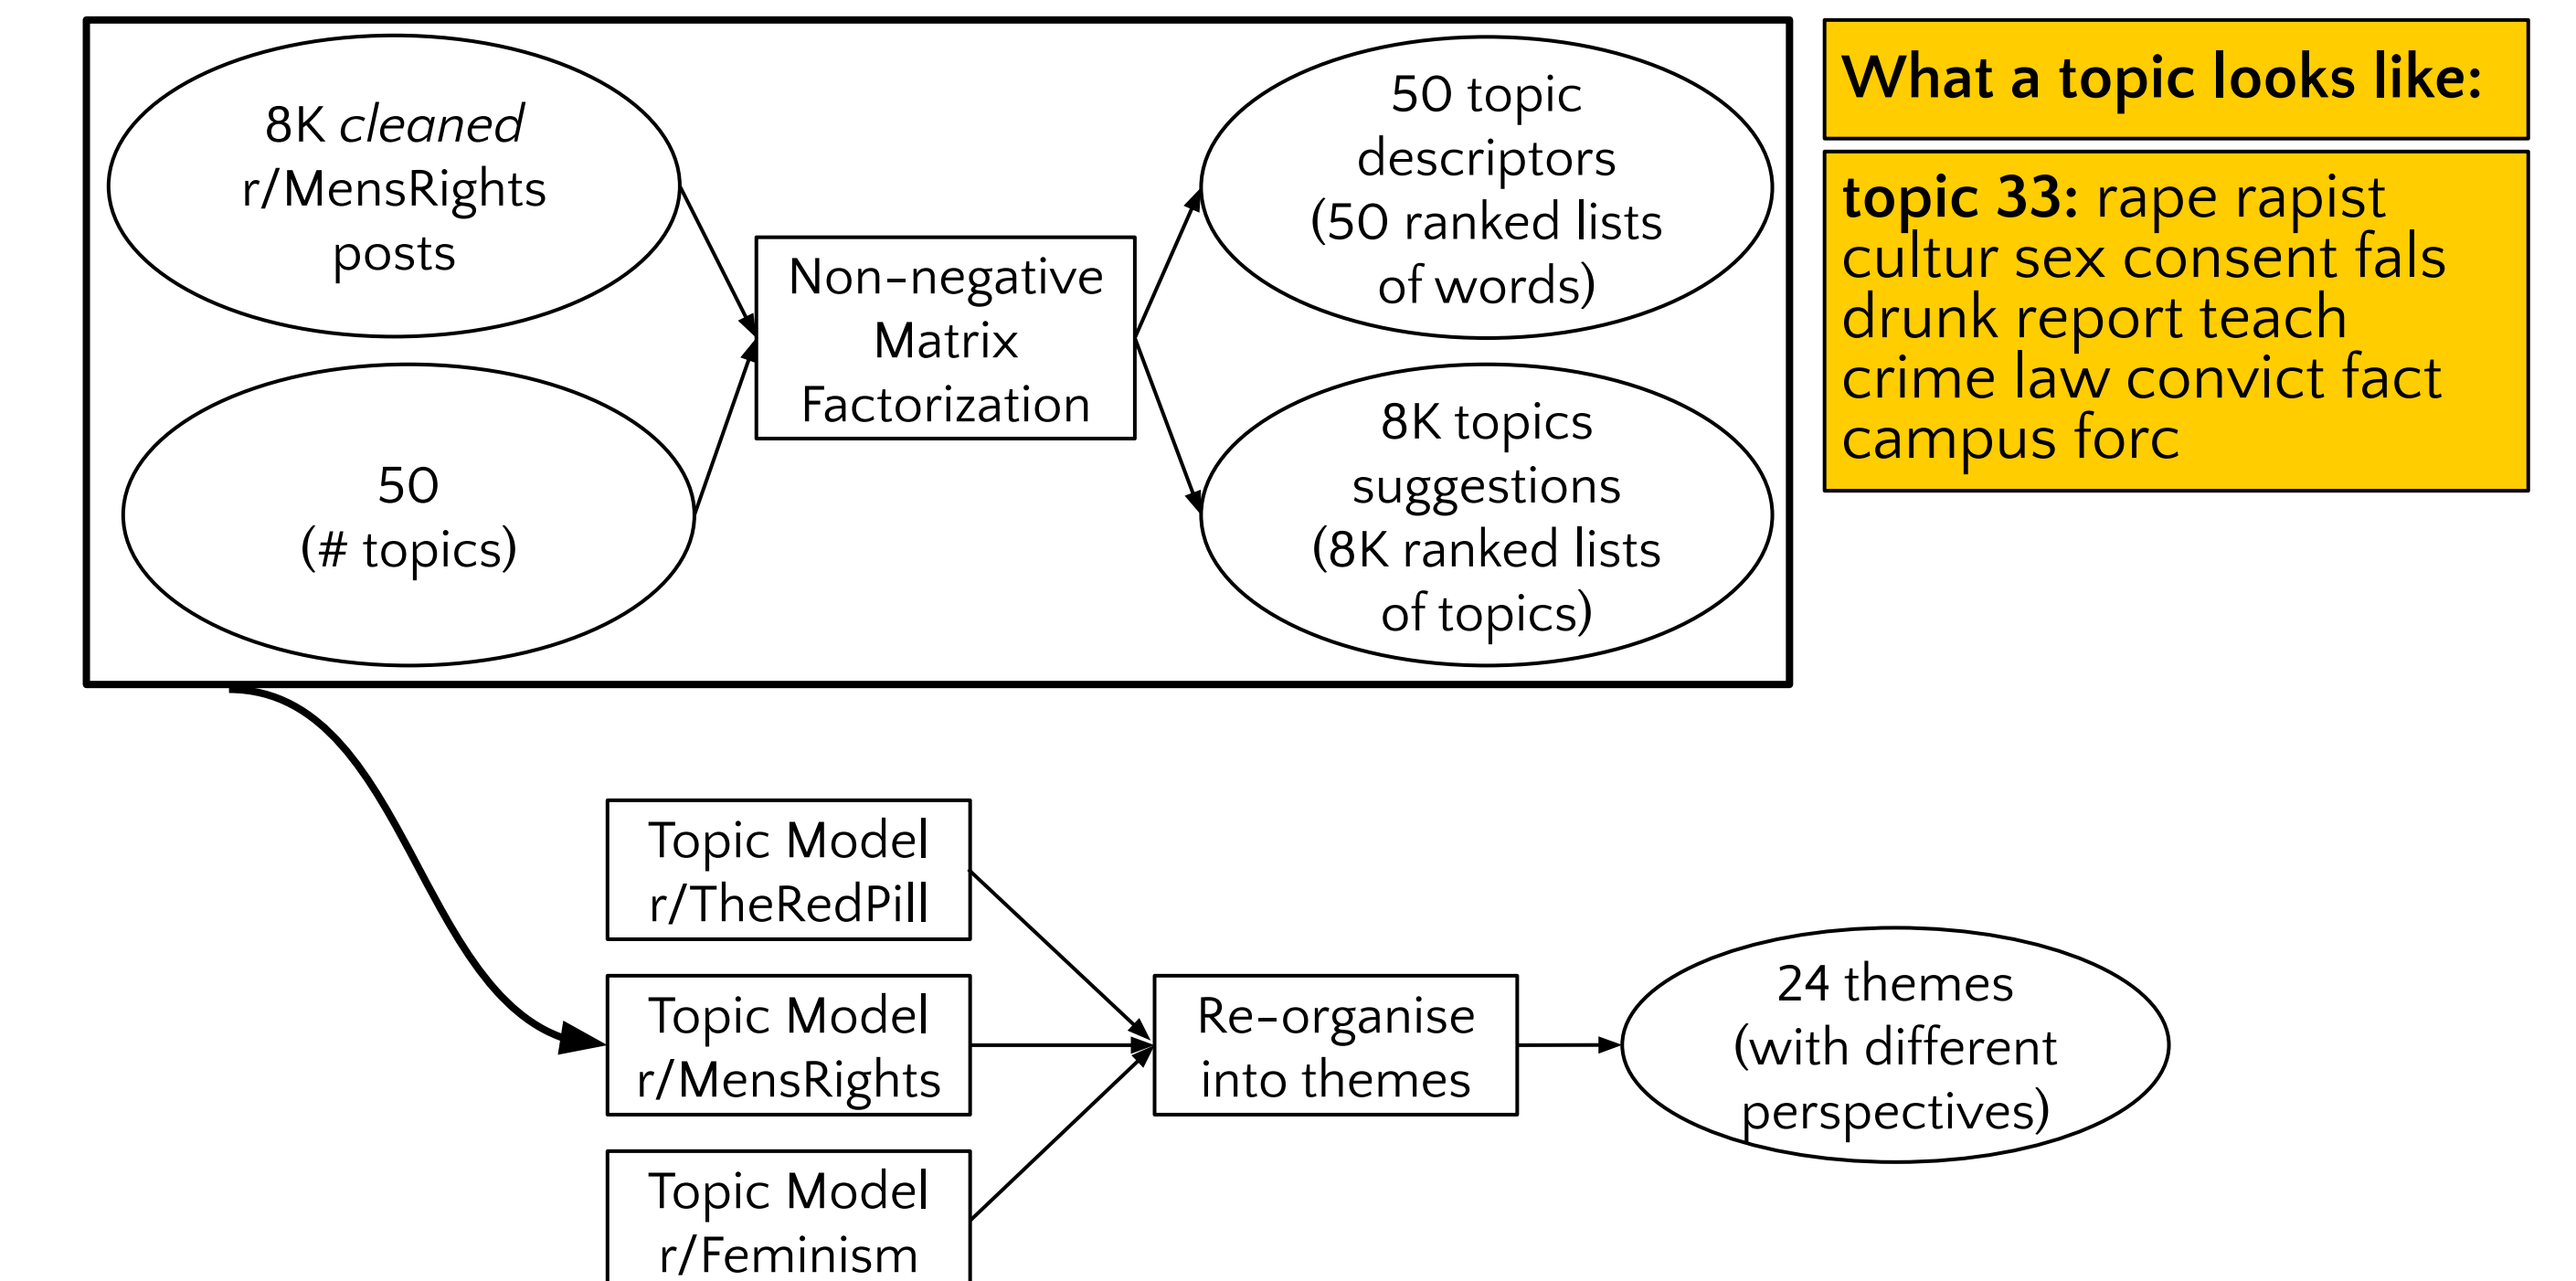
8K *cleaned* r/MensRights posts

50 (# topics)

Non-negative Matrix Factorization

50 topic descriptors (50 ranked lists of words)

8K topics suggestions (8K ranked lists of topics)

What a topic looks like:

**topic 33:** rape rapist cultur sex consent fals drunk report teach crime law convict fact campus forc

Topic Model r/TheRedPill

Topic Model r/MensRights

Topic Model r/Feminism

Re-organise into themes

24 themes (with different perspectives)